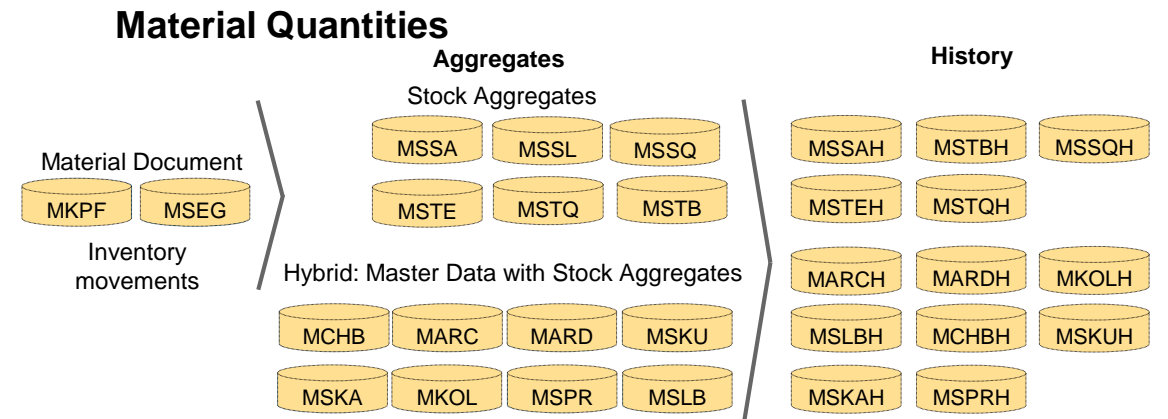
Material Quantities

Material Document

MKPF MSEG

Inventory movements

Aggregates

Stock Aggregates

MSSA MSSL MSSQ

MSTE MSTQ MSTB

Hybrid: Master Data with Stock Aggregates

MCHB MARC MARD MSKU

MSKA MKOL MSPR MSLB

History

MSSAH MSTBH MSSQH

MSTEH MSTQH

MARCH MARDH MKOLH

MSLBH MCHBH MSKUH

MSKAH MSPRH